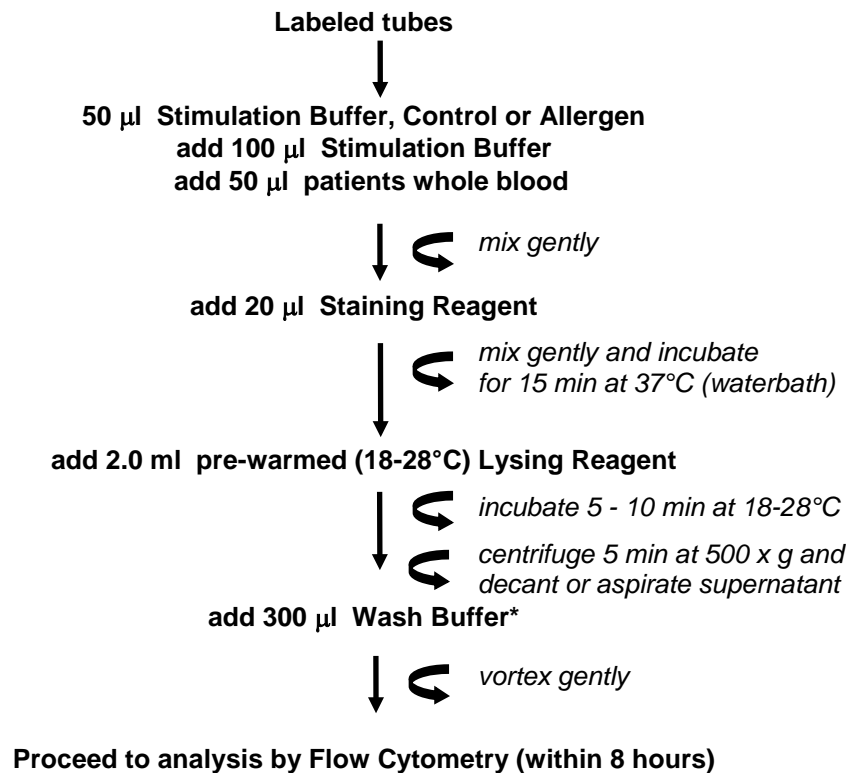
Labeled tubes

50 $\mu$l Stimulation Buffer, Control or Allergen
add 100 $\mu$l Stimulation Buffer
add 50 $\mu$l patients whole blood

mix gently

add 20 $\mu$l Staining Reagent

mix gently and incubate for 15 min at 37°C (waterbath)

add 2.0 ml pre-warmed (18-28°C) Lysing Reagent

incubate 5 - 10 min at 18-28°C

centrifuge 5 min at 500 x g and decant or aspirate supernatant

add 300 $\mu$l Wash Buffer*

vortex gently

Proceed to analysis by Flow Cytometry (within 8 hours)